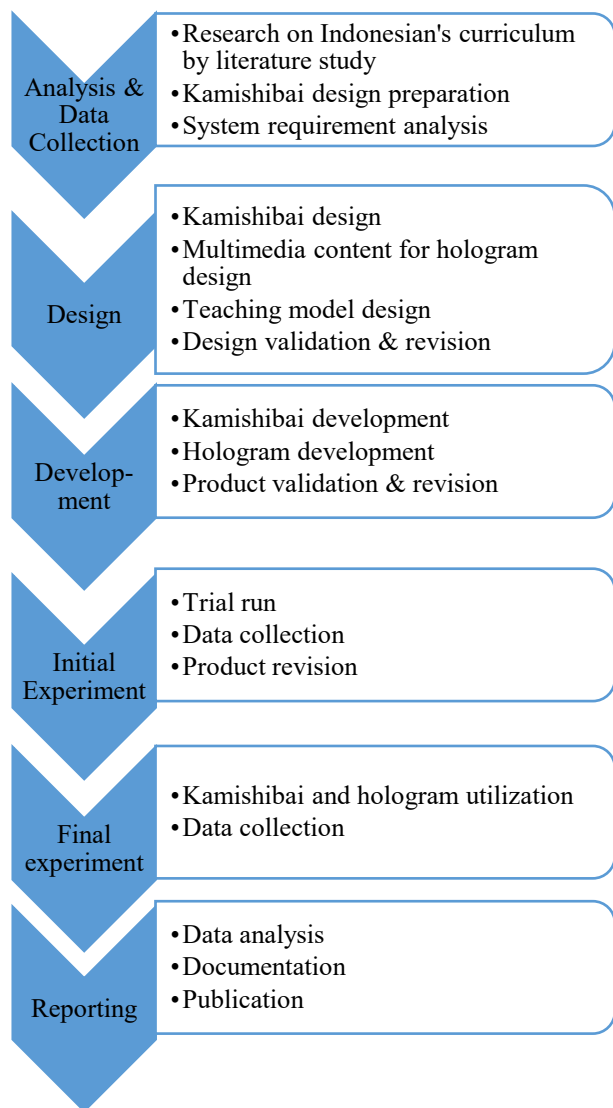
Analysis & Data Collection

• Research on Indonesian's curriculum by literature study
• Kamishibai design preparation
• System requirement analysis

Design

• Kamishibai design
• Multimedia content for hologram design
• Teaching model design
• Design validation & revision

Development

• Kamishibai development
• Hologram development
• Product validation & revision

Initial Experiment

• Trial run
• Data collection
• Product revision

Final experiment

• Kamishibai and hologram utilization
• Data collection

Reporting

• Data analysis
• Documentation
• Publication